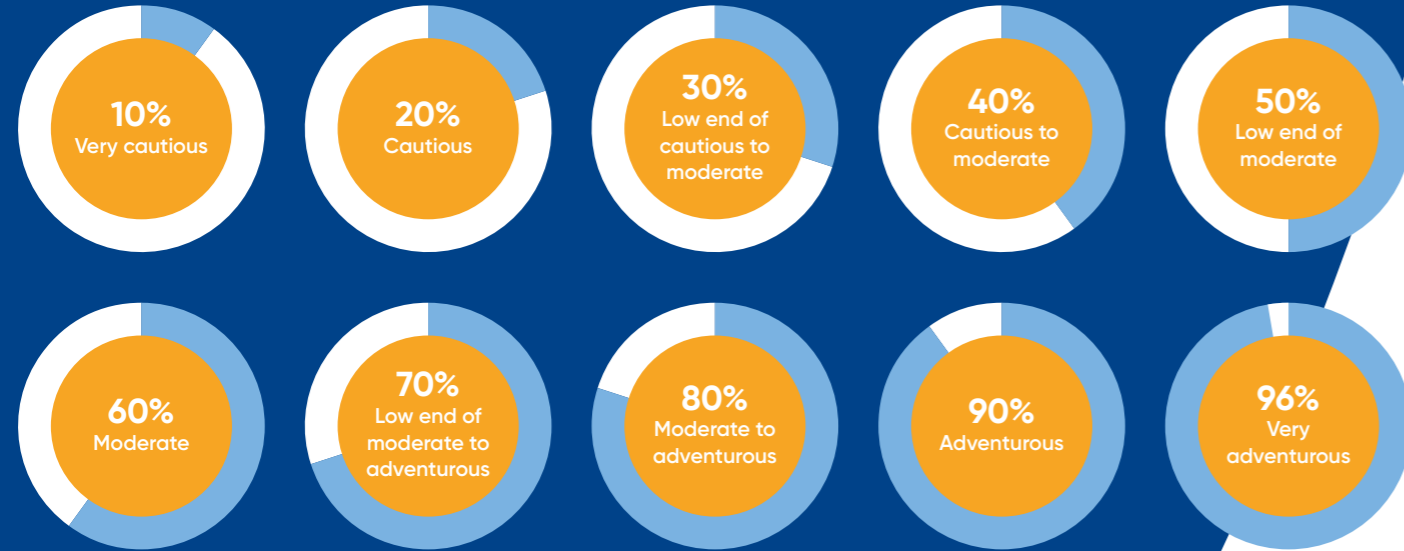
10%
Very cautious

20%
Cautious

30%
Low end of cautious to moderate

40%
Cautious to moderate

50%
Low end of moderate

60%
Moderate

70%
Low end of moderate to adventurous

80%
Moderate to adventurous

90%
Adventurous

96%
Very adventurous